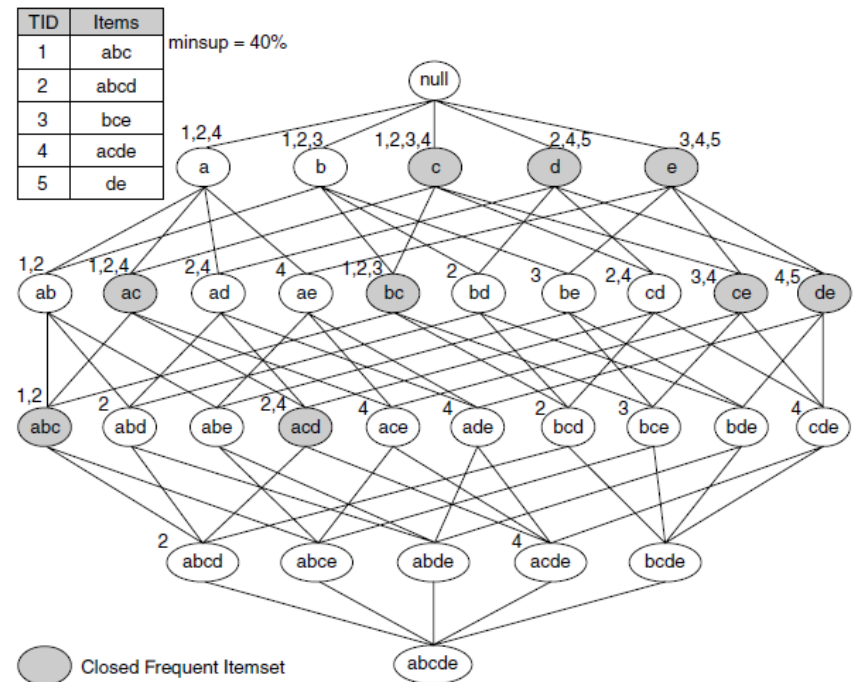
| TID | Items |
|---|---|
| 1 | abc |
| 2 | abcd |
| 3 | bce |
| 4 | acde |
| 5 | de |

minsup = 40%

null

1,2,4 a
1,2,3 b
1,2,3,4 c
2,4,5 d
3,4,5 e

1,2 ab
1,2,4 ac
2,4 ad
4 ae
1,2,3 bc
2 bd
3 be
2,4 cd
3,4 ce
4,5 de

1,2 abc
2 abd
abe
2,4 acd
4 ace
4 ade
2 bcd
3 bce
bde
4 cde

2 abcd
abce
abde
4 acde
bcde

abcde

Closed Frequent Itemset